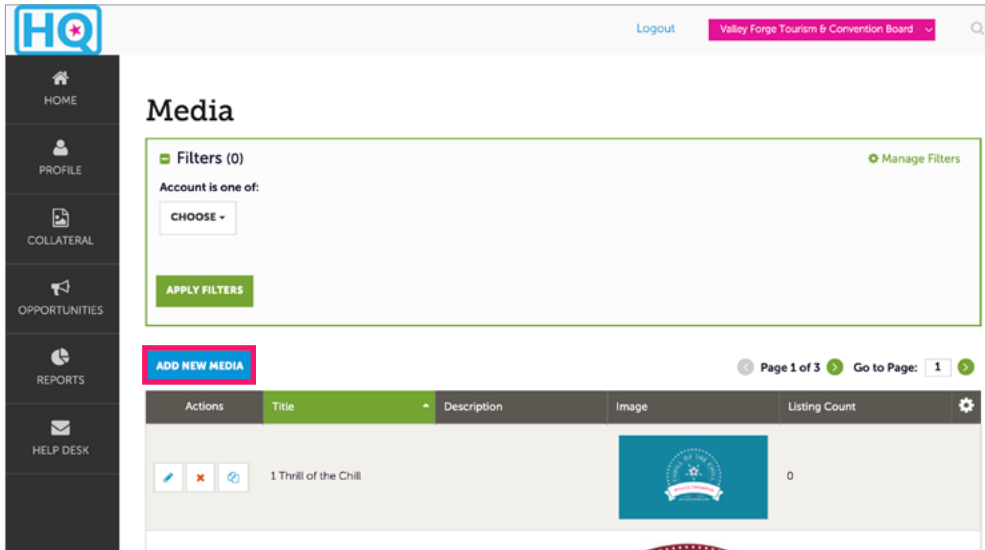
HQ

Logout

Valley Forge Tourism & Convention Board

HOME

PROFILE

COLLATERAL

OPPORTUNITIES

REPORTS

HELP DESK

Media

Filters (0)

Manage Filters

Account is one of:

CHOOSE

APPLY FILTERS

ADD NEW MEDIA

Page 1 of 3

Go to Page: 1

| Actions | Title | Description | Image | Listing Count |
|---|---|---|---|---|
| | 1 Thrill of the Chill | | | 0 |